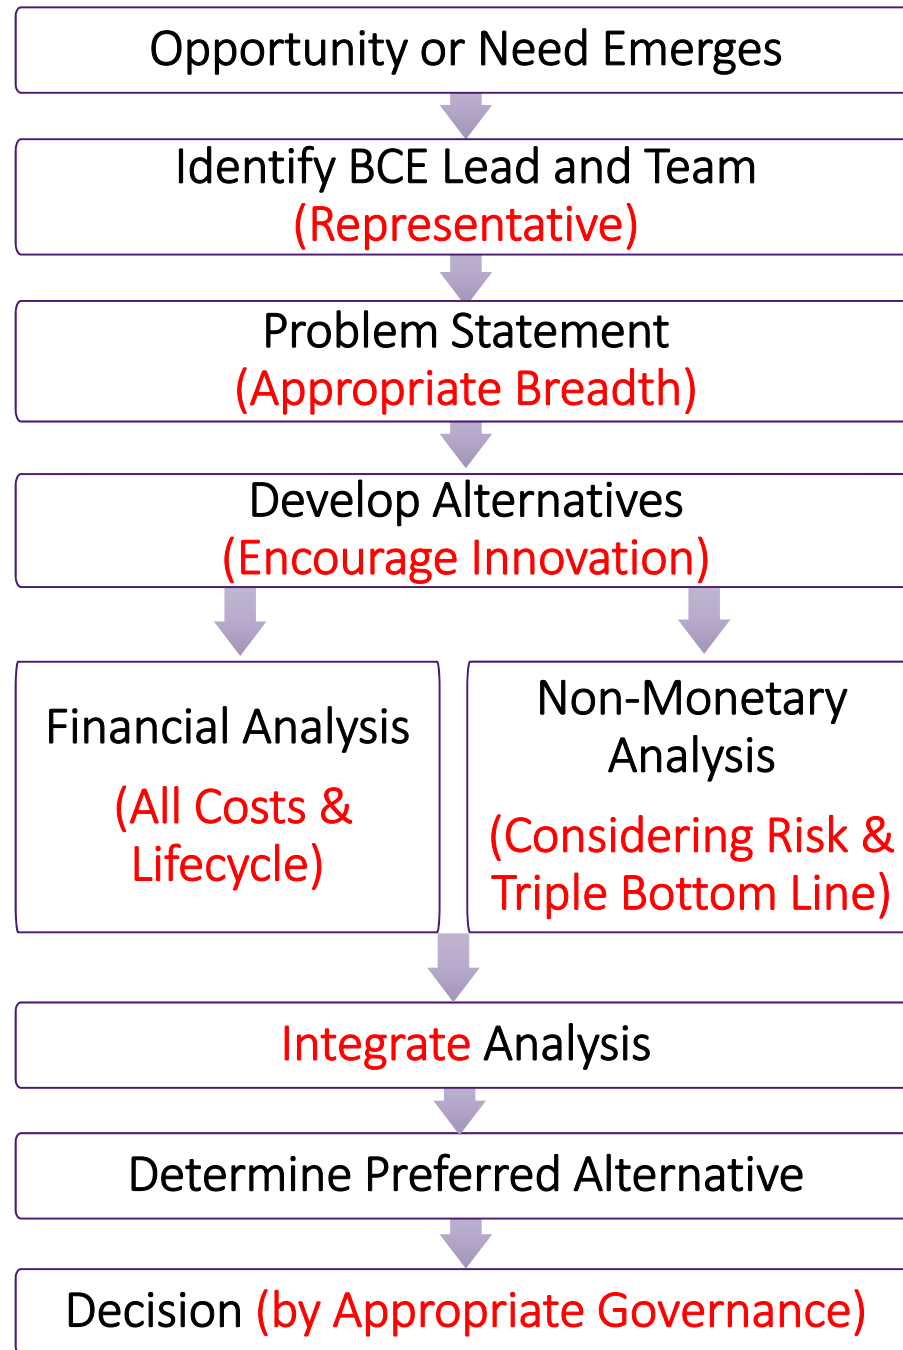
Opportunity or Need Emerges

Identify BCE Lead and Team (Representative)

Problem Statement (Appropriate Breadth)

Develop Alternatives (Encourage Innovation)

Financial Analysis

(All Costs & Lifecycle)

Non-Monetary Analysis

(Considering Risk & Triple Bottom Line)

Integrate Analysis

Determine Preferred Alternative

Decision (by Appropriate Governance)